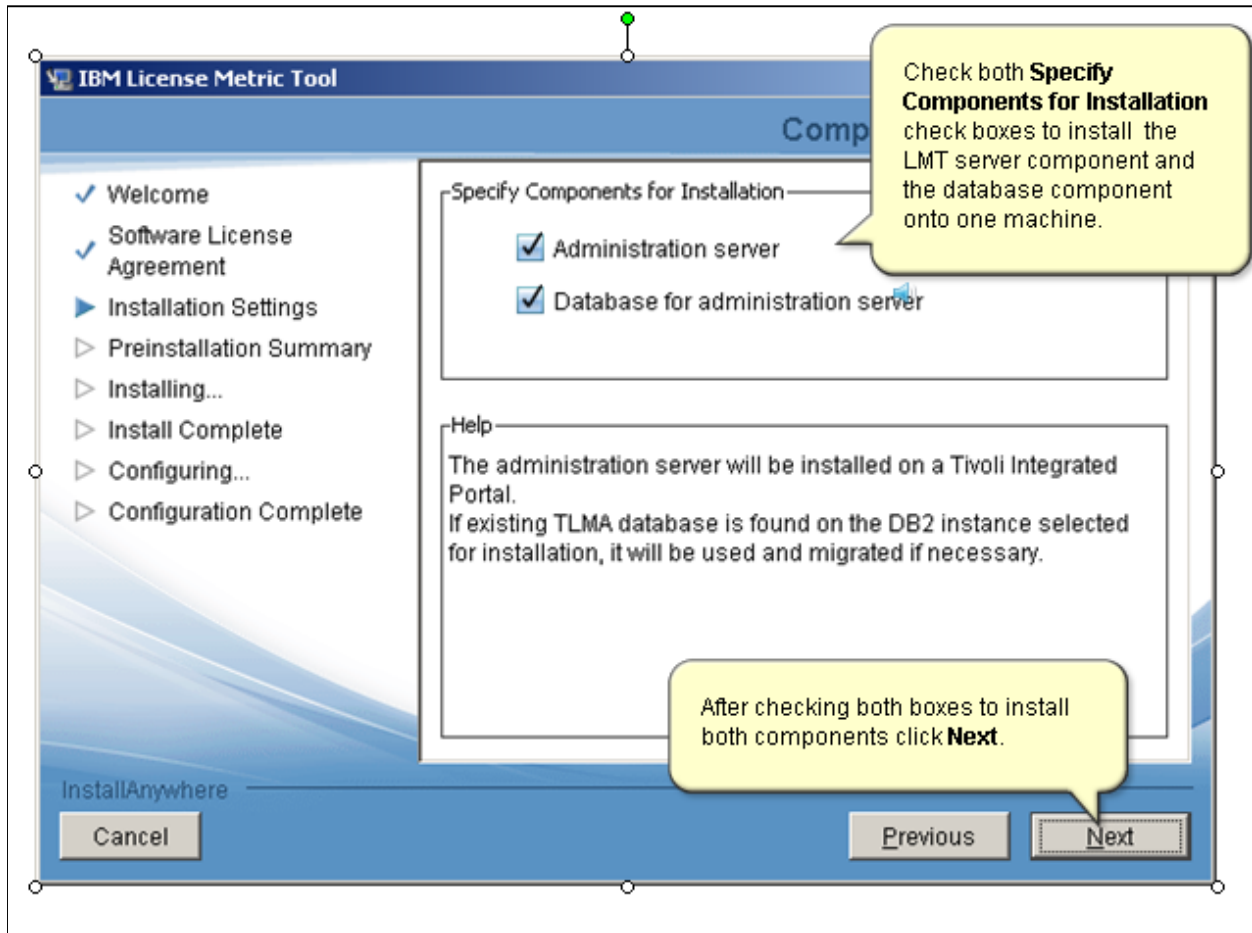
IBM License Metric Tool

Comp

Check both **Specify Components for Installation** check boxes to install the LMT server component and the database component onto one machine.

✓ Welcome
✓ Software License Agreement
▶ Installation Settings
▷ Preinstallation Summary
▷ Installing...
▷ Install Complete
▷ Configuring...
▷ Configuration Complete

Specify Components for Installation

Administration server

Database for administration server

Help

The administration server will be installed on a Tivoli Integrated Portal.
If existing TLMA database is found on the DB2 instance selected for installation, it will be used and migrated if necessary.

After checking both boxes to install both components click **Next**.

InstallAnywhere

Cancel

Previous

Next